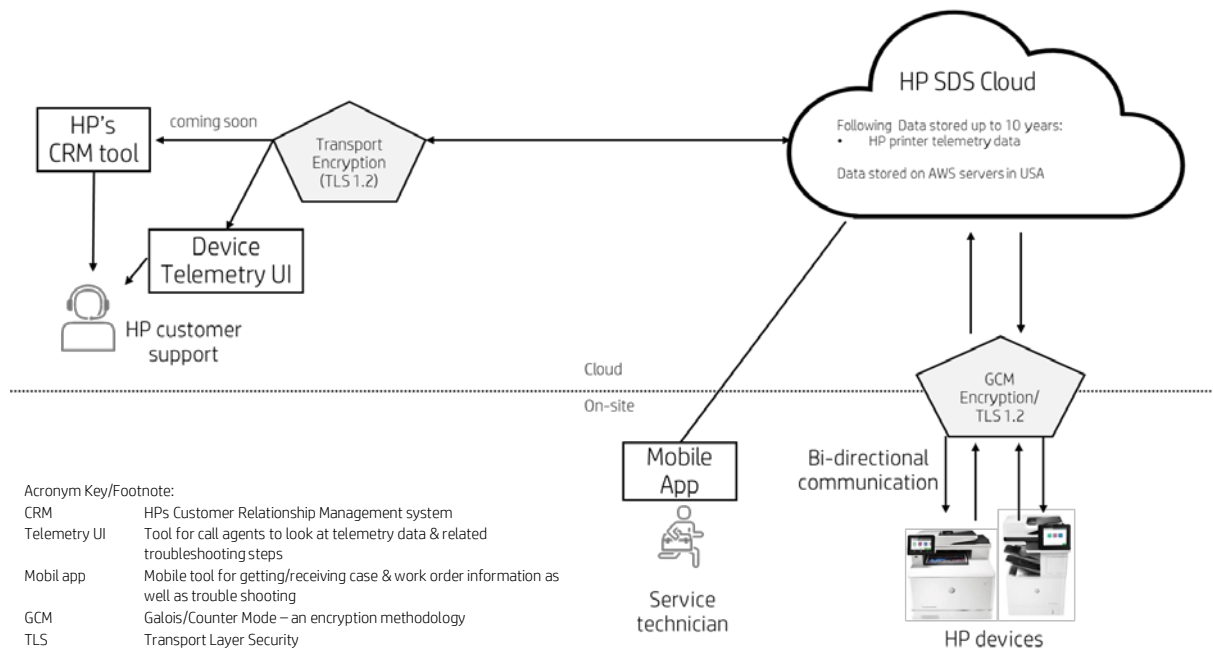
HP SDS Cloud

Following Data stored up to 10 years:
• HP printer telemetry data

Data stored on AWS servers in USA

HP's CRM tool

coming soon

Transport Encryption (TLS 1.2)

Device Telemetry UI

HP customer support

Cloud

On-site

GCM Encryption/ TLS 1.2

Mobile App

Bi-directional communication

Service technician

HP devices

Acronym Key/Footnote:

| CRM | HPs Customer Relationship Management system |
|---|---|
| Telemetry UI | Tool for call agents to look at telemetry data & related troubleshooting steps |
| Mobil app | Mobile tool for getting/receiving case & work order information as well as trouble shooting |
| GCM | Galois/Counter Mode – an encryption methodology |
| TLS | Transport Layer Security |